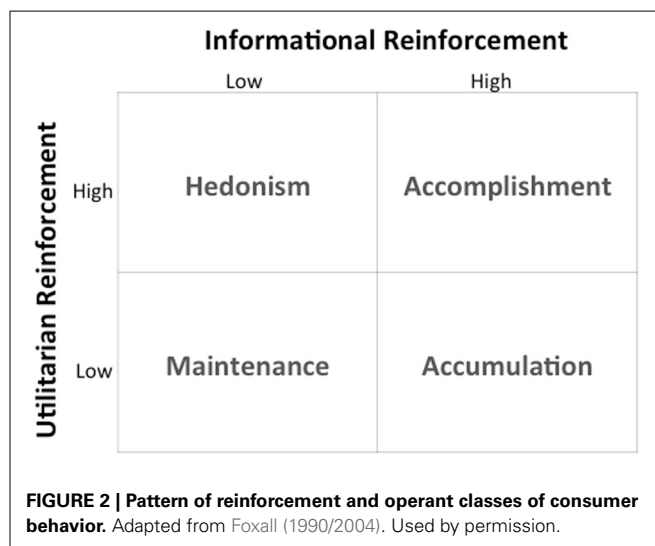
Informational Reinforcement

Low High

Utilitarian Reinforcement

| | Low | High |
|---|---|---|
| High | Hedonism | Accomplishment |
| Low | Maintenance | Accumulation |

**FIGURE 2 | Pattern of reinforcement and operant classes of consumer behavior.** Adapted from Foxall (1990/2004). Used by permission.